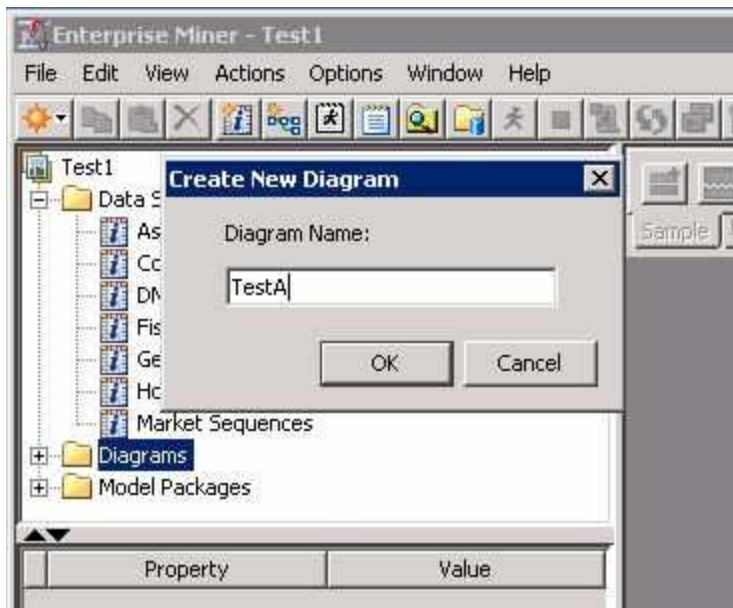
Enterprise Miner - Test1

File Edit View Actions Options Window Help

Test1
Data S
As
Cc
DN
Fis
Ge
Hc
Market Sequences
Diagrams
Model Packages

Create New Diagram

Diagram Name:

TestA

OK Cancel

Sample

| Property | Value |
|---|---|